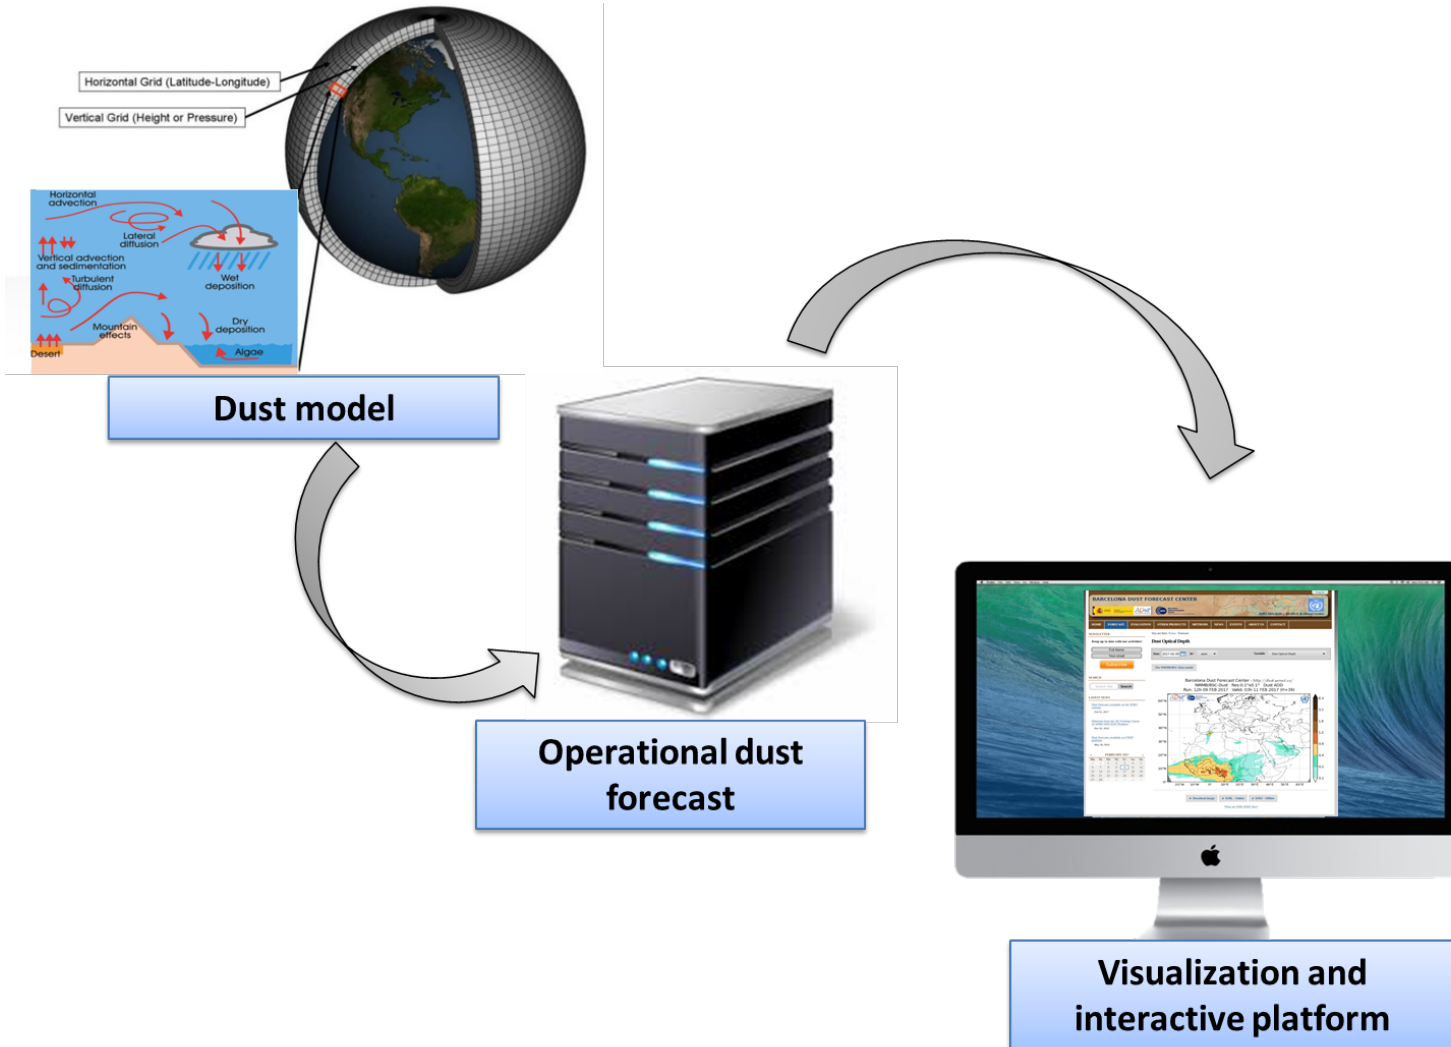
Horizontal Grid (Latitude-Longitude)

Vertical Grid (Height or Pressure)

Horizontal advection

Lateral diffusion

Vertical advection and sedimentation

Turbulent diffusion

Wet deposition

Mountain effects

Dry deposition

Desert

Algae

Dust model

Operational dust forecast

BARCELONA DUST FORECAST CENTER

Dust Optical Depth

Barcelona Dust Forecast Center

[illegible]

Visualization and interactive platform